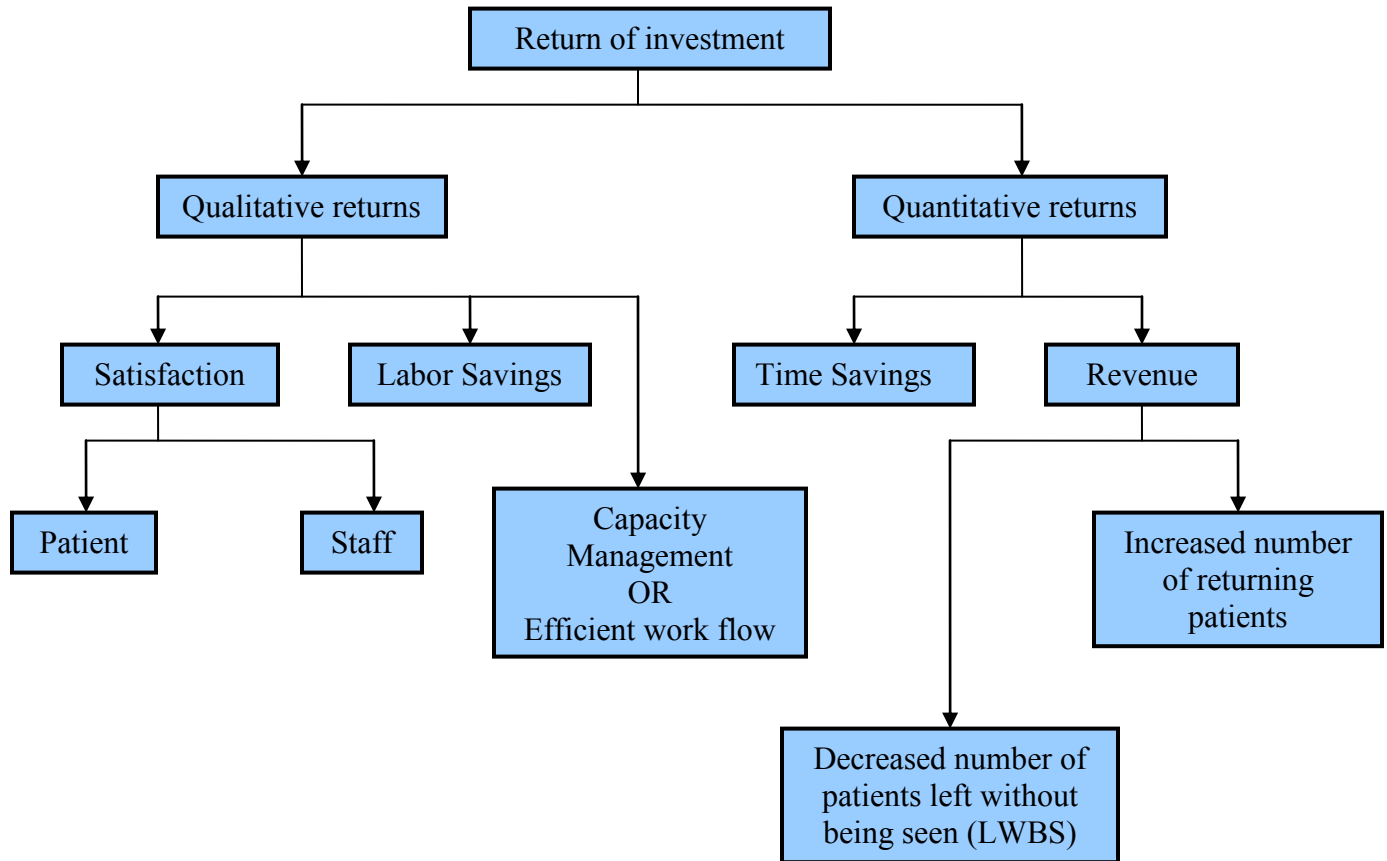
Return of investment

Qualitative returns

Quantitative returns

Satisfaction

Labor Savings

Time Savings

Revenue

Patient

Staff

Capacity Management OR Efficient work flow

Increased number of returning patients

Decreased number of patients left without being seen (LWBS)